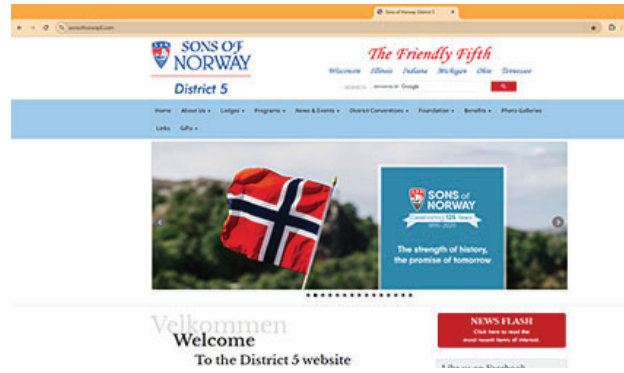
Sons of Norway District 5

sonsofnorway5.com

SONS OF NORWAY

District 5

The Friendly Fifth

Wisconsin Illinois Indiana Michigan Ohio Tennessee

SEARCH Google

Home About Us Lodges Programs News & Events District Conventions Foundation Benefits Photo Galleries Links Gifts

SONS of NORWAY

Celebrating 125 Years 1895-2020

The strength of history, the promise of tomorrow

Velkommen

Welcome

To the District 5 website

NEWS FLASH

Click here to read the most recent items of interest

Like us on Facebook